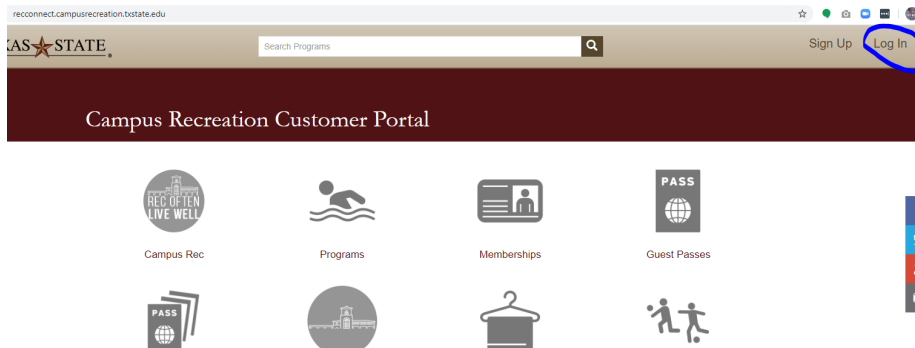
recconnect.campusrecreation.txstate.edu

XAS STATE

Search Programs

Sign Up Log In

Campus Recreation Customer Portal

REC OFTEN LIVE WELL

Campus Rec

Programs

Memberships

PASS

Guest Passes

PASS